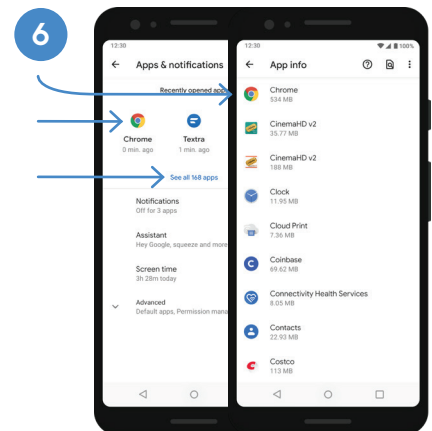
6

12:30

Apps & notifications

Recently opened apps

Chrome
0 min. ago

Textra
0 min. ago

See all 168 apps

Notifications
Off for 3 apps

Assistant
Hey Google, squeeze and more

Screen time
3h 28m today

Advanced
Default apps, Permission mana

12:30

100%

App info

Chrome
534 MB

CinemaHD v2
35.77 MB

CinemaHD v2
188 MB

Clock
11.95 MB

Cloud Print
7.36 MB

Coinbase
69.62 MB

Connectivity Health Services
8.05 MB

Contacts
22.93 MB

Costco
113 MB